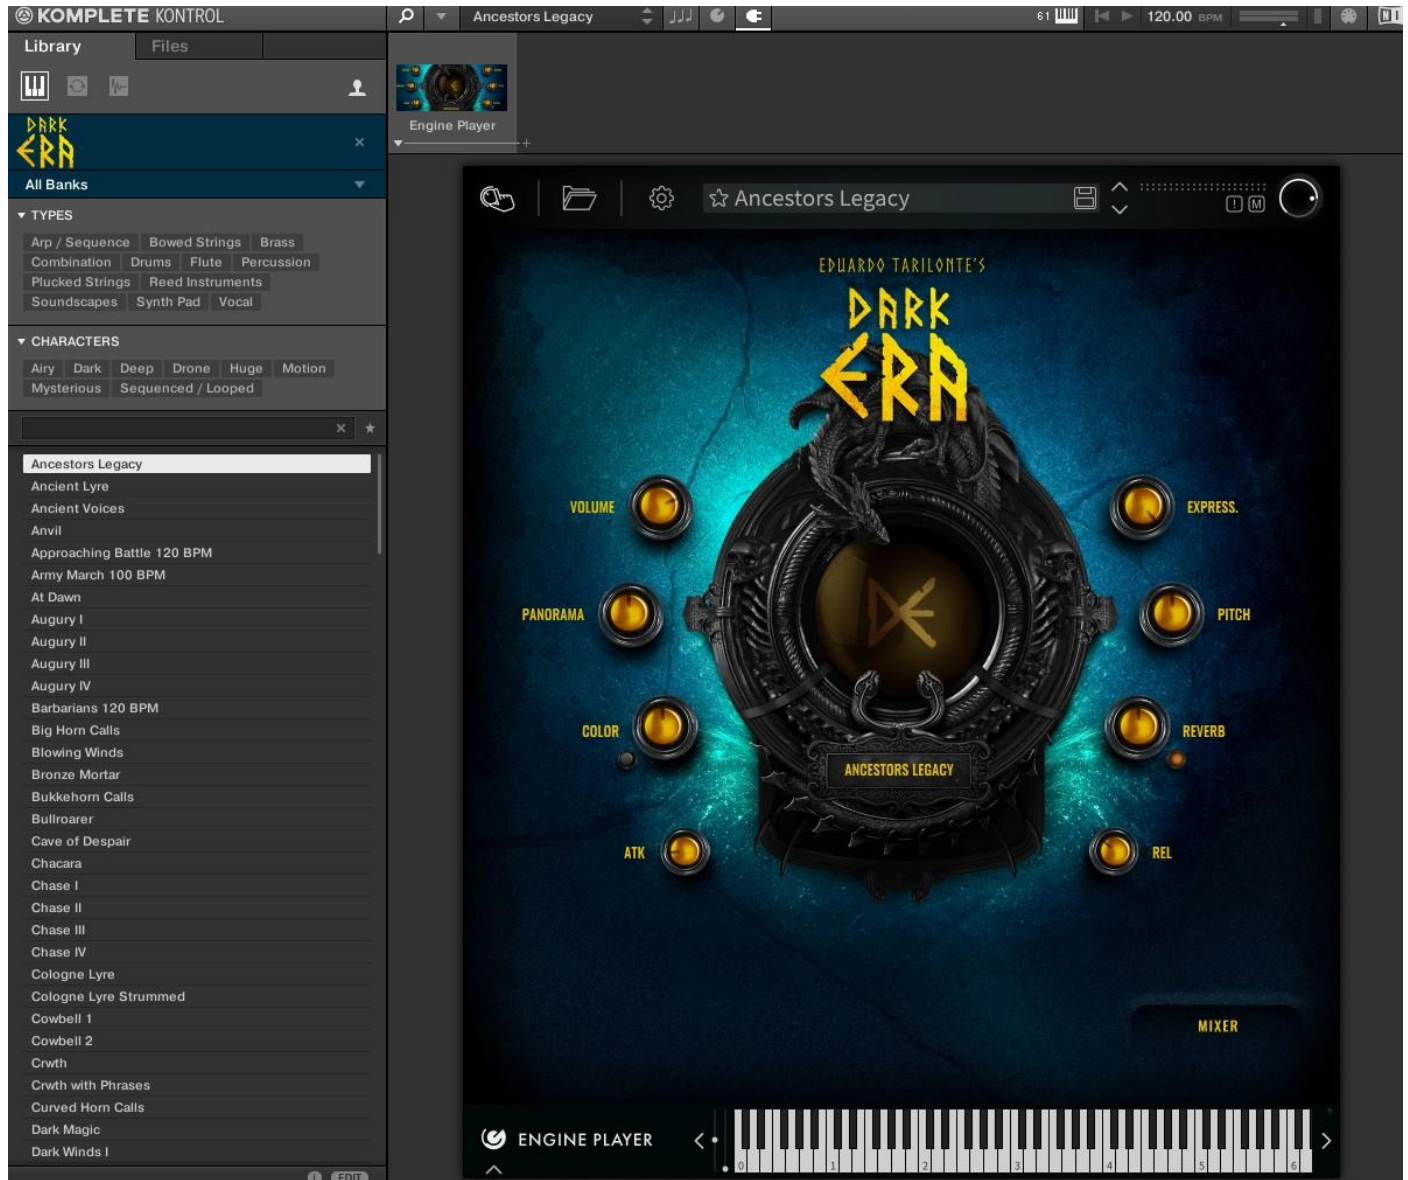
KOMPLETE KONTROL

Ancestors Legacy

61

120.00 BPM

Library Files

DARK ERA

All Banks

TYPES

Arp / Sequence Bowed Strings Brass Combination Drums Flute Percussion Plucked Strings Reed Instruments Soundscapes Synth Pad Vocal

CHARACTERS

Airy Dark Deep Drone Huge Motion Mysterious Sequenced / Looped

Ancestors Legacy
Ancient Lyre
Ancient Voices
Anvil
Approaching Battle 120 BPM
Army March 100 BPM
At Dawn
Augury I
Augury II
Augury III
Augury IV
Barbarians 120 BPM
Big Horn Calls
Blowing Winds
Bronze Mortar
Bukkehorn Calls
Bullroarer
Cave of Despair
Chacara
Chase I
Chase II
Chase III
Chase IV
Cologne Lyre
Cologne Lyre Strummed
Cowbell 1
Cowbell 2
Crwth
Crwth with Phrases
Curved Horn Calls
Dark Magic
Dark Winds I

EDIT

Engine Player

Ancestors Legacy

EDUARDO TARILONTE'S
DARK ERA

VOLUME
EXPRESS.
PANORAMA
PITCH
COLOR
REVERB
ANCESTORS LEGACY
ATK
REL
MIXER

ENGINE PLAYER

0 1 2 3 4 5 6